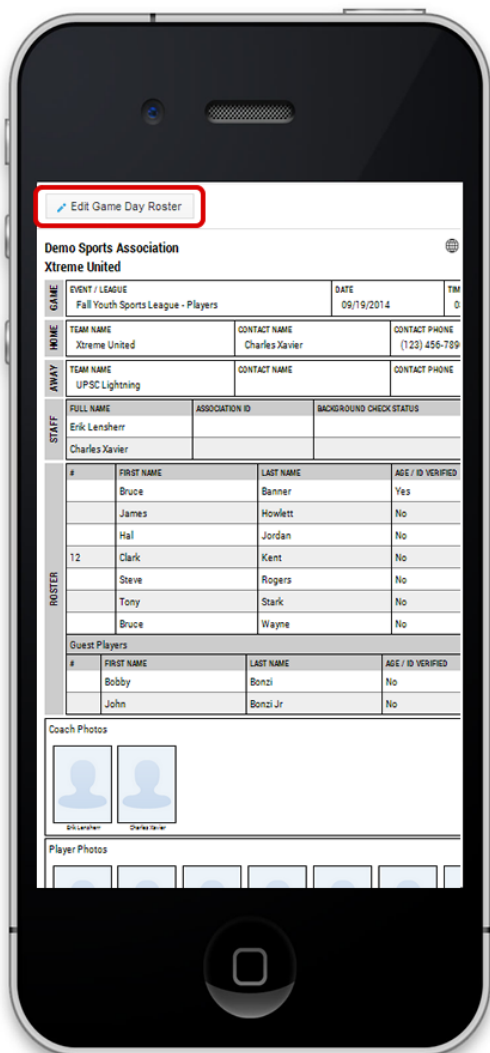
Edit Game Day Roster

Demo Sports Association
Xtreme United

GAME

| EVENT / LEAGUE | DATE | TIM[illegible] |
|---|---|---|
| Fall Youth Sports League - Players | 09/19/2014 | 0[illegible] |

HOME

| TEAM NAME | CONTACT NAME | CONTACT PHONE |
|---|---|---|
| Xtreme United | Charles Xavier | (123) 456-789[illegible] |

AWAY

| TEAM NAME | CONTACT NAME | CONTACT PHONE |
|---|---|---|
| UPSC Lightning | | |

STAFF

| FULL NAME | ASSOCIATION ID | BACKGROUND CHECK STATUS |
|---|---|---|
| Erik Lensherr | | |
| Charles Xavier | | |

ROSTER

| # | FIRST NAME | LAST NAME | AGE / ID VERIFIED |
|---|---|---|---|
| | Bruce | Banner | Yes |
| | James | Howlett | No |
| | Hal | Jordan | No |
| 12 | Clark | Kent | No |
| | Steve | Rogers | No |
| | Tony | Stark | No |
| | Bruce | Wayne | No |

Guest Players

| # | FIRST NAME | LAST NAME | AGE / ID VERIFIED |
|---|---|---|---|
| | Bobby | Bonzi | No |
| | John | Bonzi Jr | No |

Coach Photos

Erik Lensherr
Charles Xavier

Player Photos